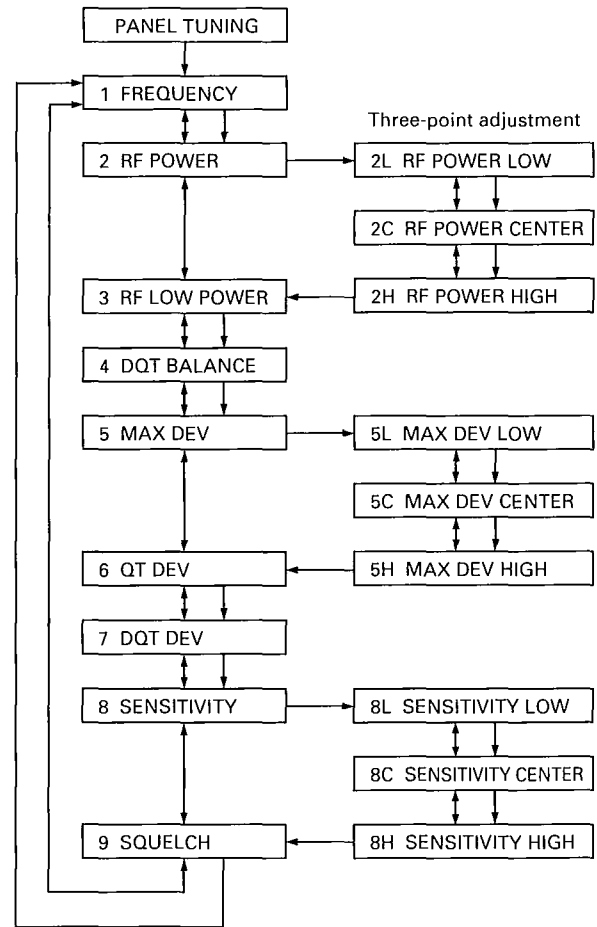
PANEL TUNING

1 FREQUENCY

Three-point adjustment

2 RF POWER

2L RF POWER LOW

2C RF POWER CENTER

3 RF LOW POWER

2H RF POWER HIGH

4 DQT BALANCE

5 MAX DEV

5L MAX DEV LOW

5C MAX DEV CENTER

6 QT DEV

5H MAX DEV HIGH

7 DQT DEV

8 SENSITIVITY

8L SENSITIVITY LOW

8C SENSITIVITY CENTER

9 SQUELCH

8H SENSITIVITY HIGH